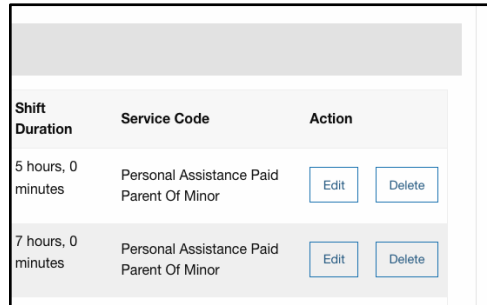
| Shift Duration | Service Code | Action |
|---|---|---|
| 5 hours, 0 minutes | Personal Assistance Paid Parent Of Minor | Edit Delete |
| 7 hours, 0 minutes | Personal Assistance Paid Parent Of Minor | Edit Delete |